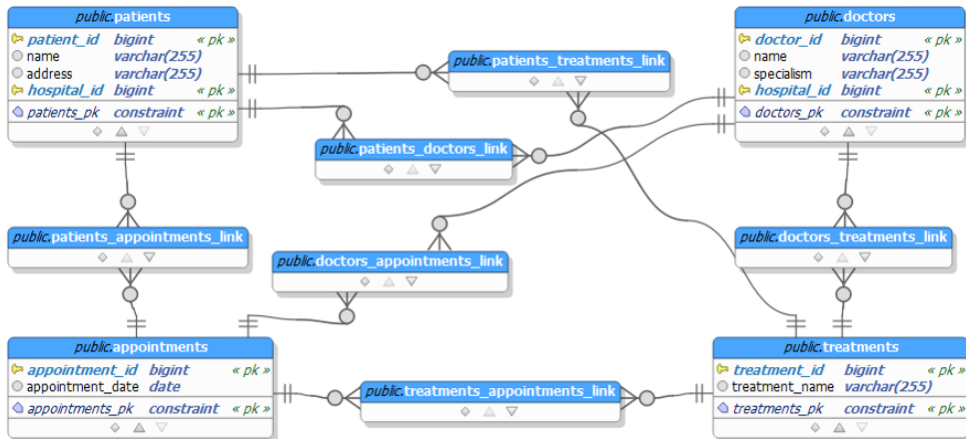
public.patients
patient_id bigint « pk »
name varchar(255)
address varchar(255)
hospital_id bigint « pk »
patients_pk constraint « pk »

public.patients_treatments_link

public.doctors
doctor_id bigint « pk »
name varchar(255)
specialism varchar(255)
hospital_id bigint « pk »
doctors_pk constraint « pk »

public.patients_doctors_link

public.patients_appointments_link

public.doctors_appointments_link

public.doctors_treatments_link

public.appointments
appointment_id bigint « pk »
appointment_date date
appointments_pk constraint « pk »

public.treatments_appointments_link

public.treatments
treatment_id bigint « pk »
treatment_name varchar(255)
treatments_pk constraint « pk »